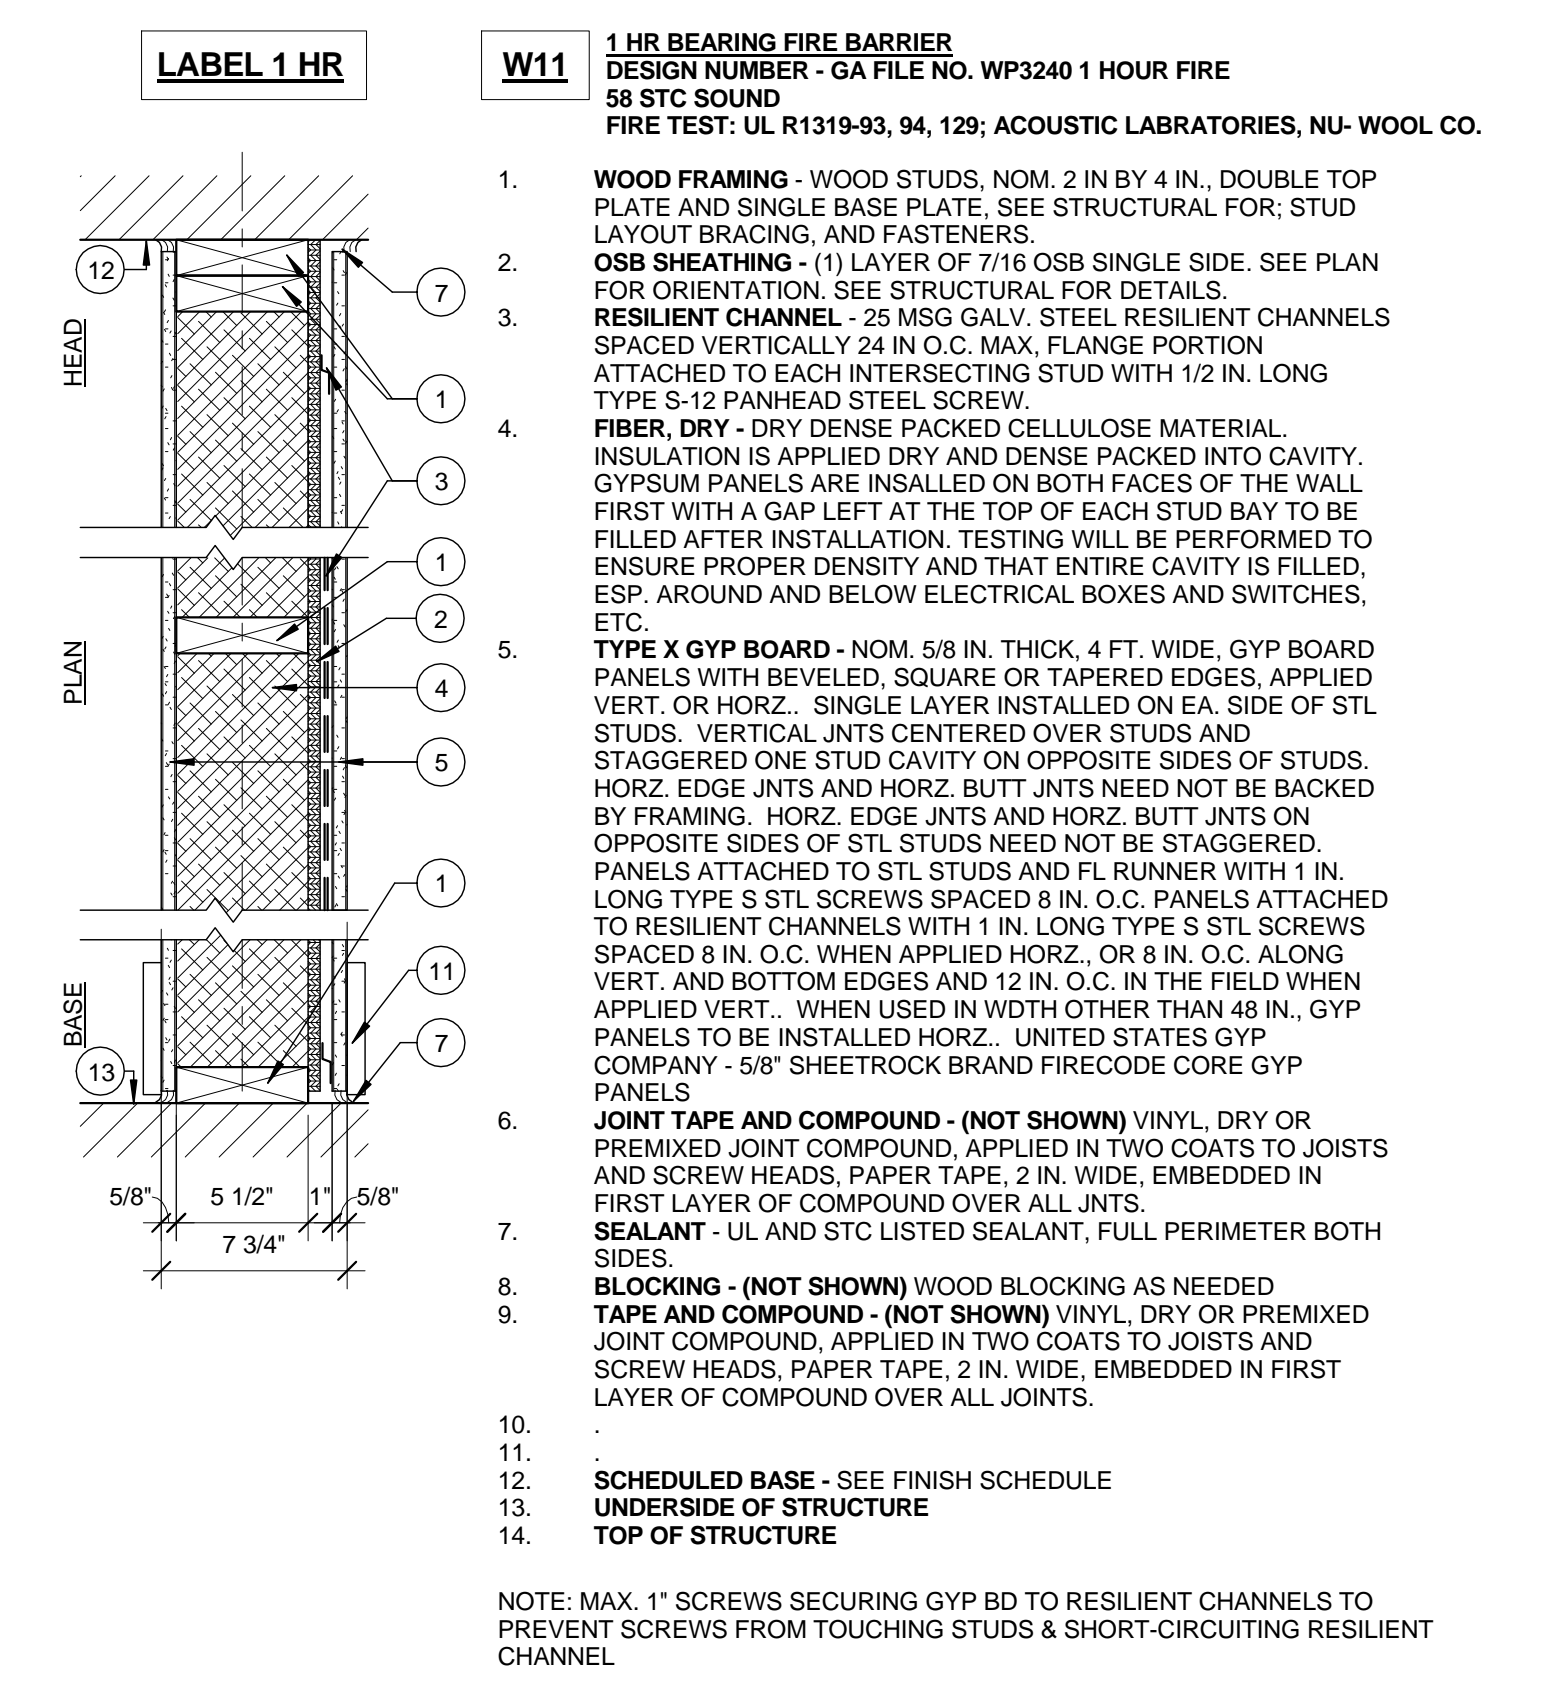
LABEL 1 HR

W11

1 HR BEARING FIRE BARRIER
DESIGN NUMBER - GA FILE NO. WP3240 1 HOUR FIRE
58 STC SOUND
FIRE TEST: UL R1319-93, 94, 129; ACOUSTIC LABRATORIES, NU- WOOL CO.

12
7
HEAD
1
3
1
2
PLAN
4
5
1
11
BASE
7
13
5/8"
5 1/2"
1"
5/8"
7 3/4"

1. WOOD FRAMING - WOOD STUDS, NOM. 2 IN BY 4 IN., DOUBLE TOP PLATE AND SINGLE BASE PLATE, SEE STRUCTURAL FOR; STUD LAYOUT BRACING, AND FASTENERS.
2. OSB SHEATHING - (1) LAYER OF 7/16 OSB SINGLE SIDE. SEE PLAN FOR ORIENTATION. SEE STRUCTURAL FOR DETAILS.
3. RESILIENT CHANNEL - 25 MSG GALV. STEEL RESILIENT CHANNELS SPACED VERTICALLY 24 IN O.C. MAX, FLANGE PORTION ATTACHED TO EACH INTERSECTING STUD WITH 1/2 IN. LONG TYPE S-12 PANHEAD STEEL SCREW.
4. FIBER, DRY - DRY DENSE PACKED CELLULOSE MATERIAL. INSULATION IS APPLIED DRY AND DENSE PACKED INTO CAVITY. GYPSUM PANELS ARE INSALLED ON BOTH FACES OF THE WALL FIRST WITH A GAP LEFT AT THE TOP OF EACH STUD BAY TO BE FILLED AFTER INSTALLATION. TESTING WILL BE PERFORMED TO ENSURE PROPER DENSITY AND THAT ENTIRE CAVITY IS FILLED, ESP. AROUND AND BELOW ELECTRICAL BOXES AND SWITCHES, ETC.
5. TYPE X GYP BOARD - NOM. 5/8 IN. THICK, 4 FT. WIDE, GYP BOARD PANELS WITH BEVELED, SQUARE OR TAPERED EDGES, APPLIED VERT. OR HORZ.. SINGLE LAYER INSTALLED ON EA. SIDE OF STL STUDS. VERTICAL JNTS CENTERED OVER STUDS AND STAGGERED ONE STUD CAVITY ON OPPOSITE SIDES OF STUDS. HORZ. EDGE JNTS AND HORZ. BUTT JNTS NEED NOT BE BACKED BY FRAMING. HORZ. EDGE JNTS AND HORZ. BUTT JNTS ON OPPOSITE SIDES OF STL STUDS NEED NOT BE STAGGERED. PANELS ATTACHED TO STL STUDS AND FL RUNNER WITH 1 IN. LONG TYPE S STL SCREWS SPACED 8 IN. O.C. PANELS ATTACHED TO RESILIENT CHANNELS WITH 1 IN. LONG TYPE S STL SCREWS SPACED 8 IN. O.C. WHEN APPLIED HORZ., OR 8 IN. O.C. ALONG VERT. AND BOTTOM EDGES AND 12 IN. O.C. IN THE FIELD WHEN APPLIED VERT.. WHEN USED IN WDTH OTHER THAN 48 IN., GYP PANELS TO BE INSTALLED HORZ.. UNITED STATES GYP COMPANY - 5/8" SHEETROCK BRAND FIRECODE CORE GYP PANELS
6. JOINT TAPE AND COMPOUND - (NOT SHOWN) VINYL, DRY OR PREMIXED JOINT COMPOUND, APPLIED IN TWO COATS TO JOISTS AND SCREW HEADS, PAPER TAPE, 2 IN. WIDE, EMBEDDED IN FIRST LAYER OF COMPOUND OVER ALL JNTS.
7. SEALANT - UL AND STC LISTED SEALANT, FULL PERIMETER BOTH SIDES.
8. BLOCKING - (NOT SHOWN) WOOD BLOCKING AS NEEDED
9. TAPE AND COMPOUND - (NOT SHOWN) VINYL, DRY OR PREMIXED JOINT COMPOUND, APPLIED IN TWO COATS TO JOISTS AND SCREW HEADS, PAPER TAPE, 2 IN. WIDE, EMBEDDED IN FIRST LAYER OF COMPOUND OVER ALL JOINTS.
10. .
11. .
12. SCHEDULED BASE - SEE FINISH SCHEDULE
13. UNDERSIDE OF STRUCTURE
14. TOP OF STRUCTURE

NOTE: MAX. 1" SCREWS SECURING GYP BD TO RESILIENT CHANNELS TO PREVENT SCREWS FROM TOUCHING STUDS & SHORT-CIRCUITING RESILIENT CHANNEL